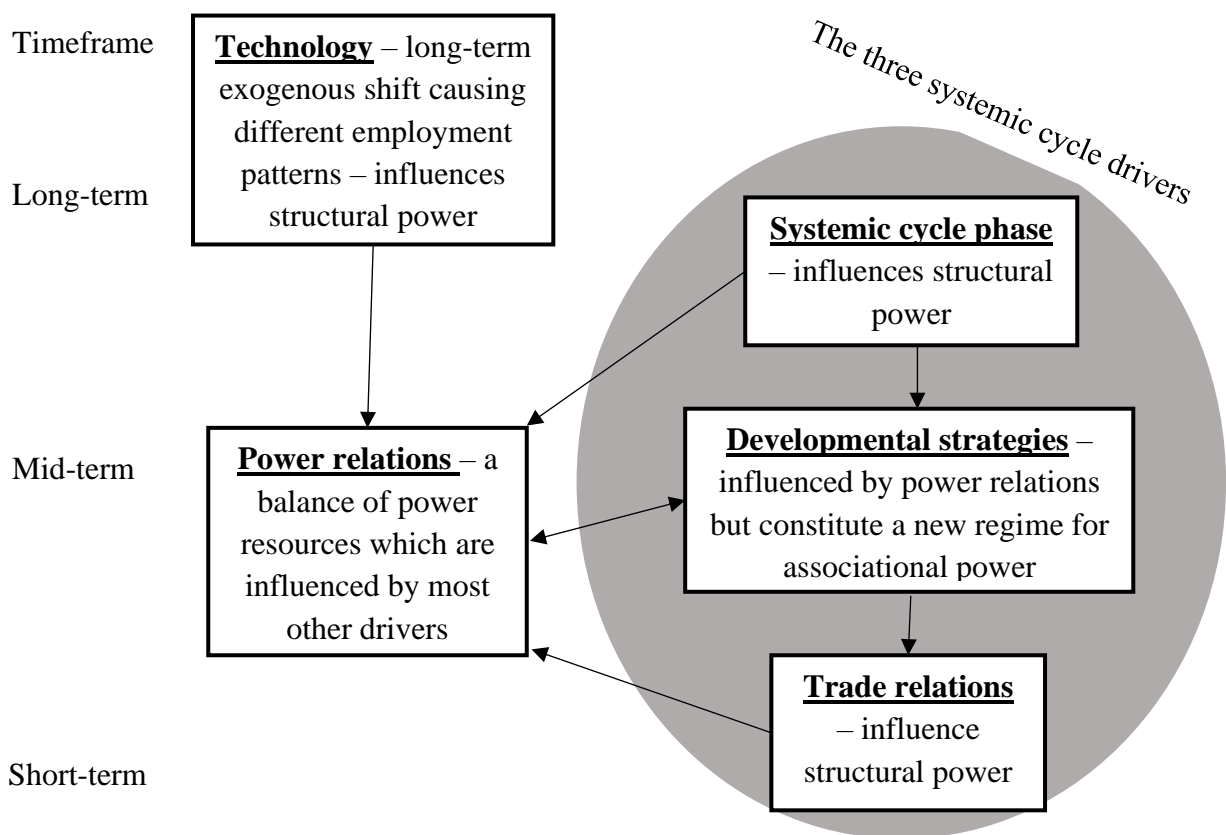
Timeframe

**Technology** – long-term exogenous shift causing different employment patterns – influences structural power

The three systemic cycle drivers

Long-term

**Systemic cycle phase** – influences structural power

Mid-term

**Power relations** – a balance of power resources which are influenced by most other drivers

**Developmental strategies** – influenced by power relations but constitute a new regime for associational power

**Trade relations** – influence structural power

Short-term